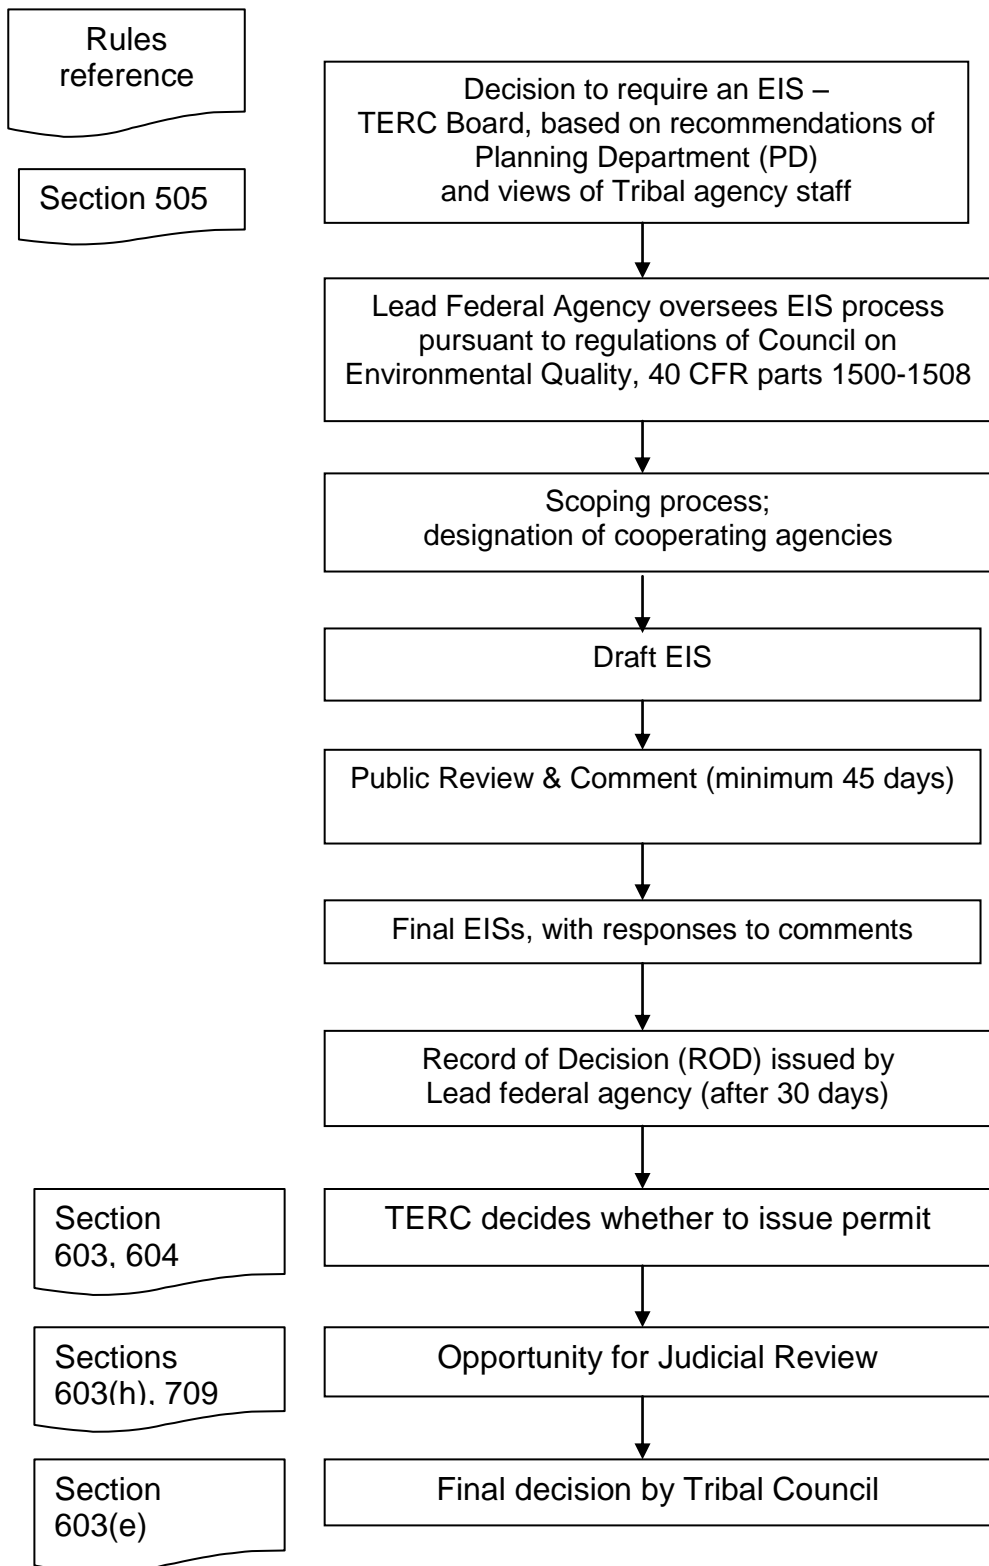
Rules reference

Decision to require an EIS – TERC Board, based on recommendations of Planning Department (PD) and views of Tribal agency staff

Section 505

Lead Federal Agency oversees EIS process pursuant to regulations of Council on Environmental Quality, 40 CFR parts 1500-1508

Scoping process; designation of cooperating agencies

Draft EIS

Public Review & Comment (minimum 45 days)

Final EISs, with responses to comments

Record of Decision (ROD) issued by Lead federal agency (after 30 days)

Section 603, 604

TERC decides whether to issue permit

Sections 603(h), 709

Opportunity for Judicial Review

Section 603(e)

Final decision by Tribal Council